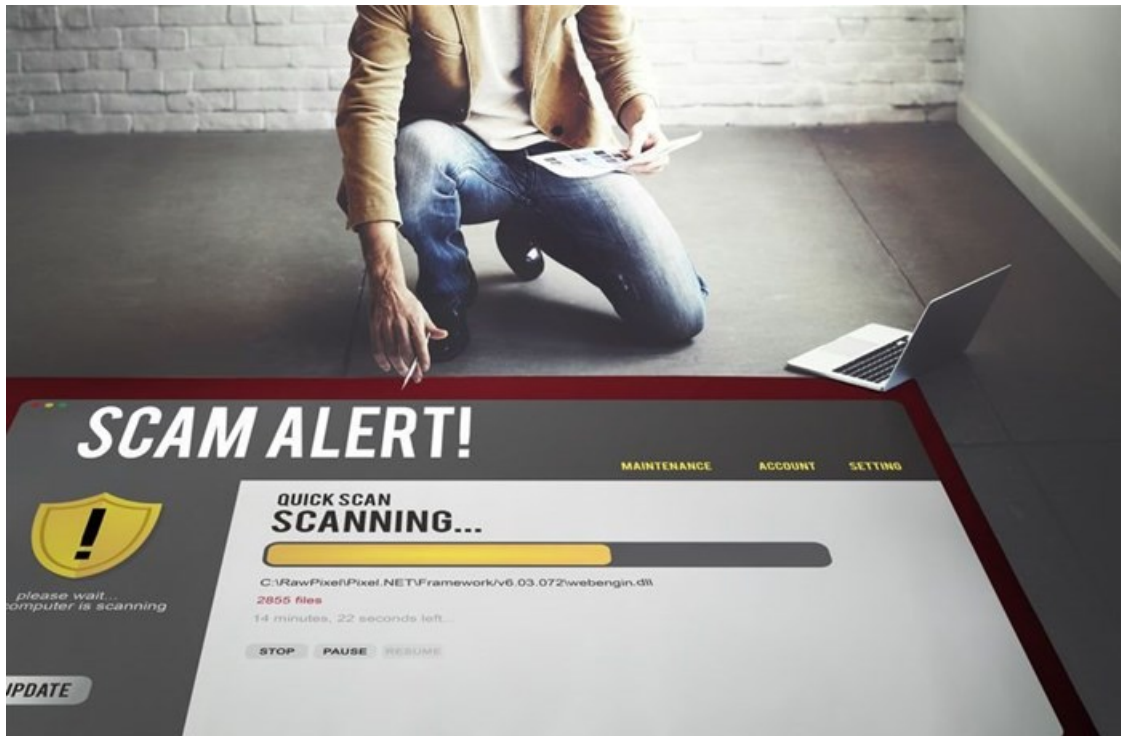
SCAM ALERT!

MAINTENANCE ACCOUNT SETTING

!

please wait...
computer is scanning

QUICK SCAN
SCANNING...

C:\RawPixel\Pixel.NET\Framework/v6.03.072\webengin.dll\

2855 files

14 minutes, 22 seconds left...

STOP PAUSE RESUME

IPDATE